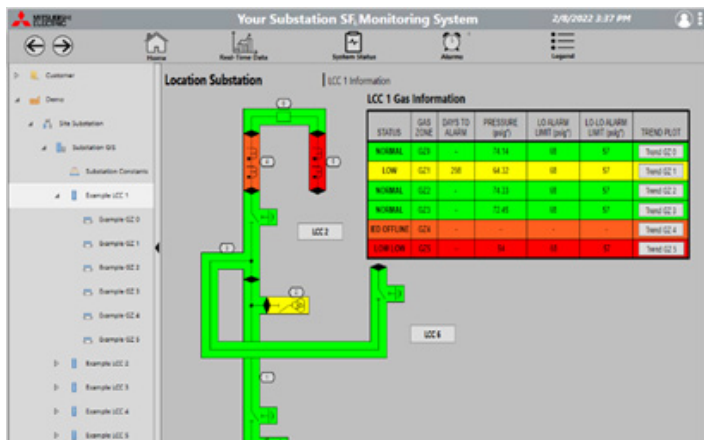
MITSUBISHI ELECTRIC

Your Substation $SF_6$ Monitoring System

2/8/2022 3:37 PM

Home
Real-Time Data
System Status
Alarms
Legend

Customer
Demo
Site Substation
Substation GIS
Substation Constants
Example LCC 1
Example GZ 0
Example GZ 1
Example GZ 2
Example GZ 3
Example GZ 4
Example GZ 5
Example LCC 2
Example LCC 3
Example LCC 4
Example LCC 5

Location Substation

LCC 1 Information

LCC 1 Gas Information

| STATUS | GAS ZONE | DAYS TO ALARM | PRESSURE (psig*) | LO ALARM LIMIT (psig*) | LO-LO ALARM LIMIT (psig*) | TREND PLOT |
|---|---|---|---|---|---|---|
| NORMAL | GZ0 | - | 74.14 | 60 | 57 | Trend GZ 0 |
| LOW | GZ1 | 298 | 64.32 | 60 | 57 | Trend GZ 1 |
| NORMAL | GZ2 | - | 74.23 | 60 | 57 | Trend GZ 2 |
| NORMAL | GZ3 | - | 72.45 | 60 | 57 | Trend GZ 3 |
| IED OFFLINE | GZ4 | - | - | - | - | Trend GZ 4 |
| LOW LOW | GZ5 | - | 56 | 60 | 57 | Trend GZ 5 |

LCC 2

LCC 6